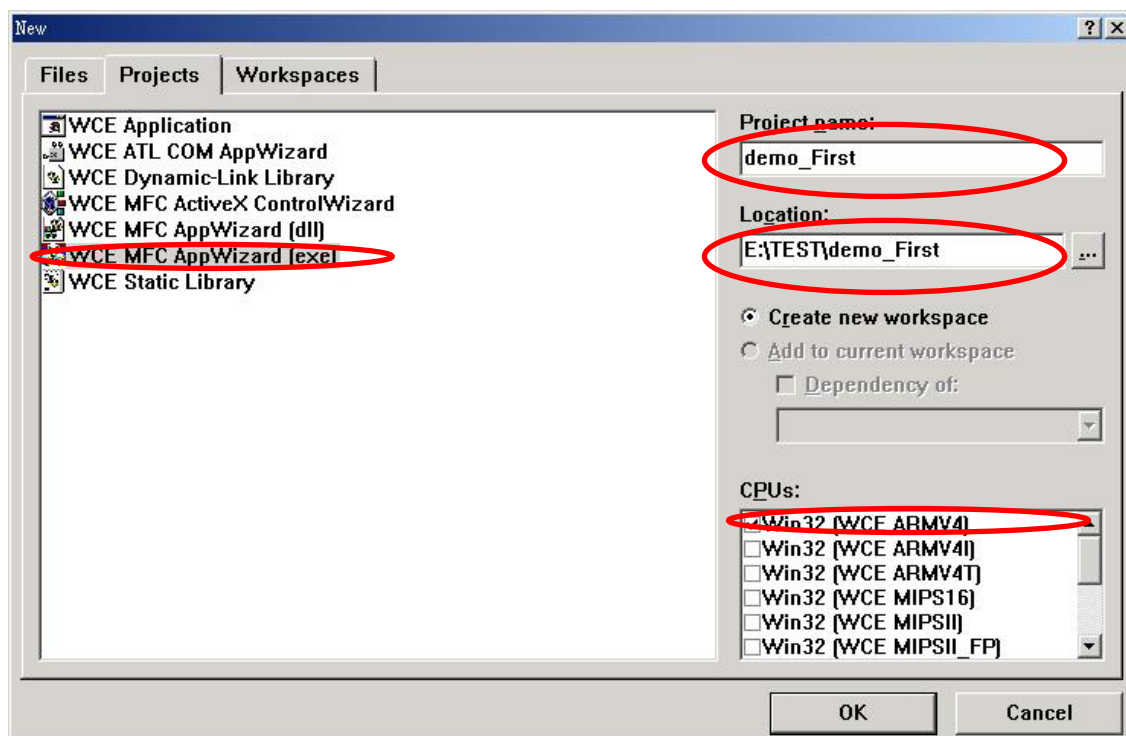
New

? X

Files | Projects | Workspaces

WCE Application
WCE ATL COM AppWizard
WCE Dynamic-Link Library
WCE MFC ActiveX ControlWizard
WCE MFC AppWizard (dll)
WCE MFC AppWizard (exe)
WCE Static Library

Project name:
demo_First

Location:
E:\TEST\demo_First
...

Create new workspace
Add to current workspace
Dependency of:

CPUs:
Win32 (WCE ARMV4)
Win32 (WCE ARMV4I)
Win32 (WCE ARMV4T)
Win32 (WCE MIPS16)
Win32 (WCE MIPSII)
Win32 (WCE MIPSII_FP)

OK
Cancel